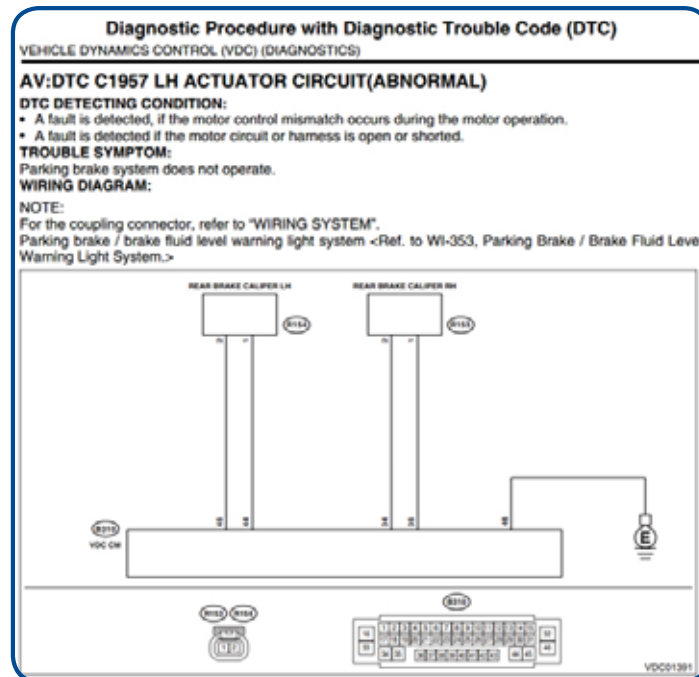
Diagnostic Procedure with Diagnostic Trouble Code (DTC)
VEHICLE DYNAMICS CONTROL (VDC) (DIAGNOSTICS)

AV:DTC C1957 LH ACTUATOR CIRCUIT(ABNORMAL)

DTC DETECTING CONDITION:
• A fault is detected, if the motor control mismatch occurs during the motor operation.
• A fault is detected if the motor circuit or harness is open or shorted.

TROUBLE SYMPTOM:
Parking brake system does not operate.

WIRING DIAGRAM:

NOTE:
For the coupling connector, refer to "WIRING SYSTEM".
Parking brake / brake fluid level warning light system <Ref. to WI-353, Parking Brake / Brake Fluid Leve Warning Light System.>

REAR BRAKE CALIPER LH
REAR BRAKE CALIPER RH
R154
R153
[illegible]
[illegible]
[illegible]
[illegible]
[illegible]
B310
VDC CM
E
R152
R154
B310
VDC01391